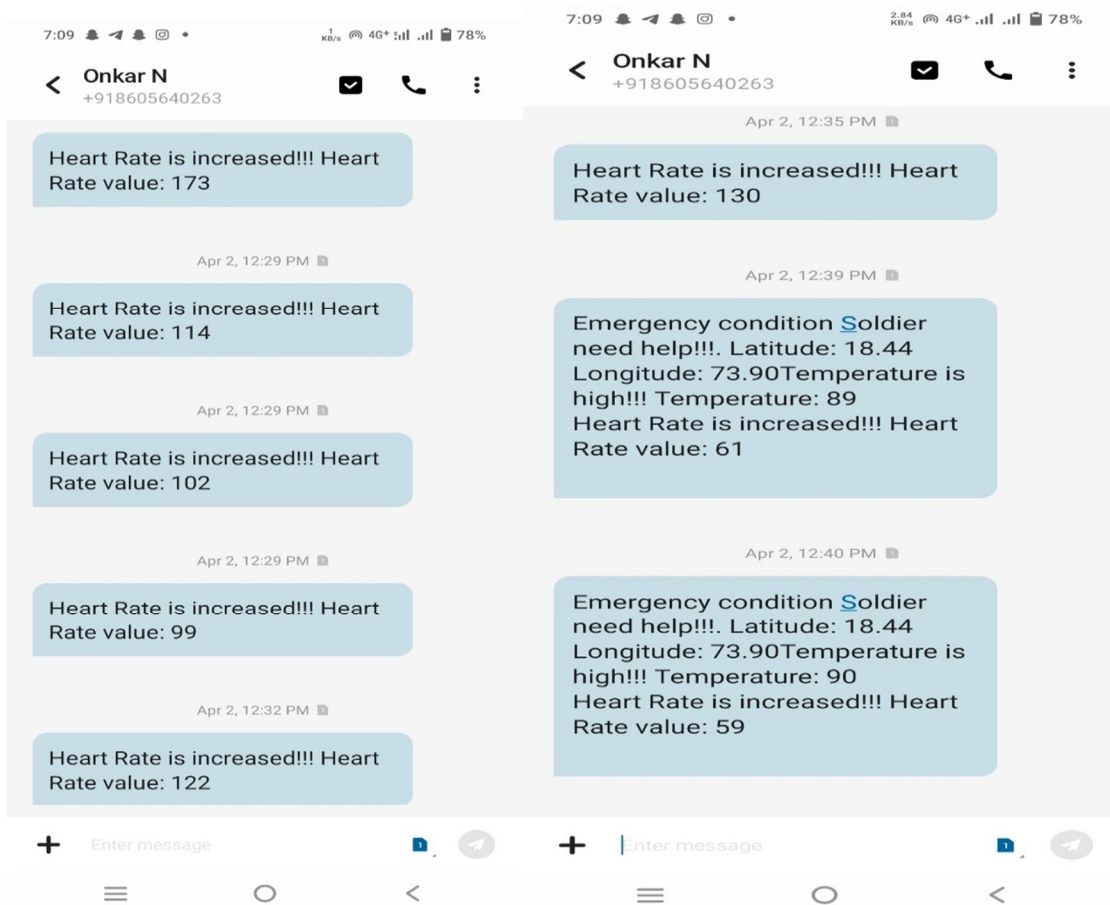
7:09 1 KB/s 4G+ 78%

Onkar N
+918605640263

Heart Rate is increased!!! Heart Rate value: 173

Apr 2, 12:29 PM

Heart Rate is increased!!! Heart Rate value: 114

Apr 2, 12:29 PM

Heart Rate is increased!!! Heart Rate value: 102

Apr 2, 12:29 PM

Heart Rate is increased!!! Heart Rate value: 99

Apr 2, 12:32 PM

Heart Rate is increased!!! Heart Rate value: 122

Enter message

7:09 2.84 KB/s 4G+ 78%

Onkar N
+918605640263

Apr 2, 12:35 PM

Heart Rate is increased!!! Heart Rate value: 130

Apr 2, 12:39 PM

Emergency condition Soldier need help!!!. Latitude: 18.44 Longitude: 73.90Temperature is high!!! Temperature: 89
Heart Rate is increased!!! Heart Rate value: 61

Apr 2, 12:40 PM

Emergency condition Soldier need help!!!. Latitude: 18.44 Longitude: 73.90Temperature is high!!! Temperature: 90
Heart Rate is increased!!! Heart Rate value: 59

Enter message